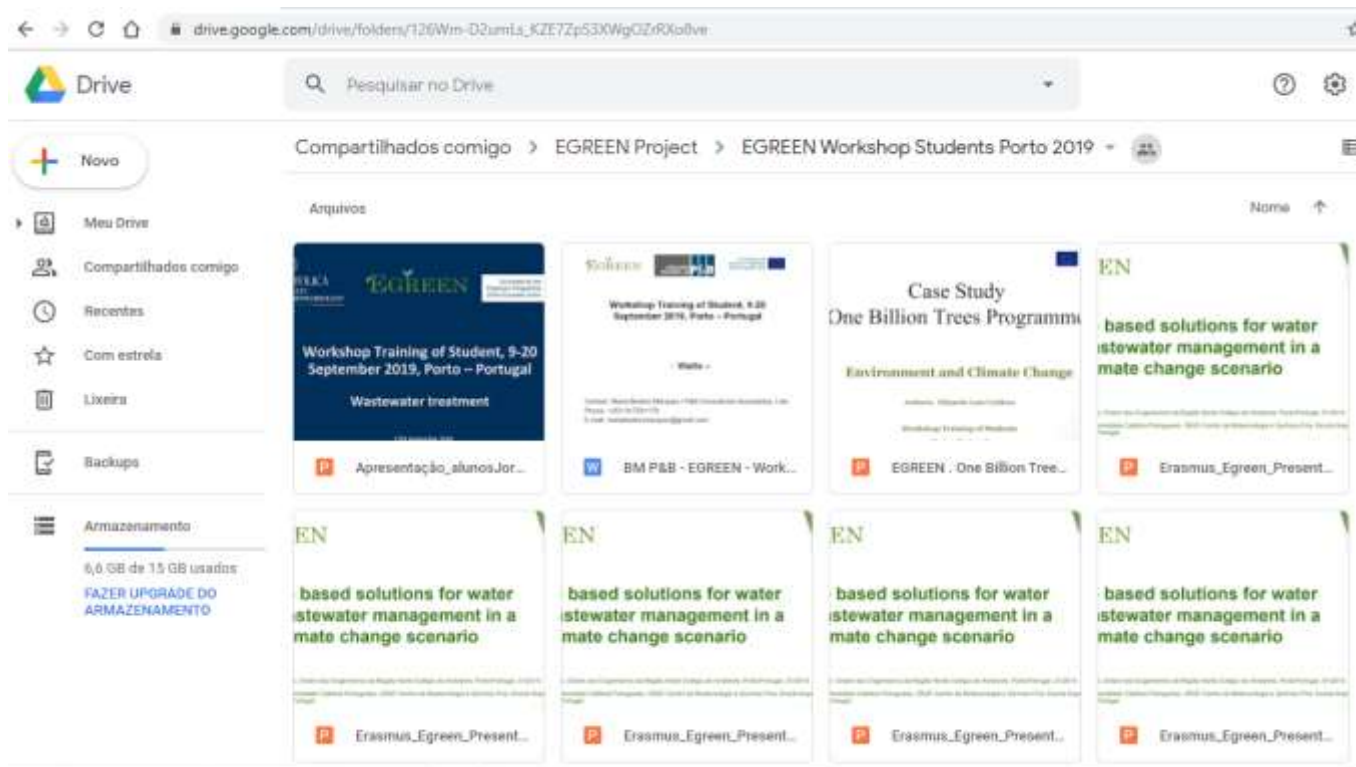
drive.google.com/drive/folders/126Wm-D2umLs_KZE7Zp53XWgOZrRXo8ve

Drive

Pesquisar no Drive

Novo

Meu Drive

Compartilhados comigo

Recentes

Com estrela

Lixeira

Backups

Armazenamento

6,6 GB de 15 GB usados

FAZER UPGRADE DO ARMAZENAMENTO

Compartilhados comigo > EGREEN Project > EGREEN Workshop Students Porto 2019

Arquivos

Nome

EGREEN

Workshop Training of Student, 9-20 September 2019, Porto – Portugal

Wastewater treatment

Apresentação_alunosJor...

Workshop Training of Student, 9-20 September 2019, Porto – Portugal

BM P&B - EGREEN - Work...

Case Study
One Billion Trees Programm

Environment and Climate Change

EGREEN . One Billion Tree...

EN

based solutions for water
stewater management in a
mate change scenario

Erasmus_Egreen_Present...

EN

based solutions for water
stewater management in a
mate change scenario

Erasmus_Egreen_Present...

EN

based solutions for water
stewater management in a
mate change scenario

Erasmus_Egreen_Present...

EN

based solutions for water
stewater management in a
mate change scenario

Erasmus_Egreen_Present...

EN

based solutions for water
stewater management in a
mate change scenario

Erasmus_Egreen_Present...